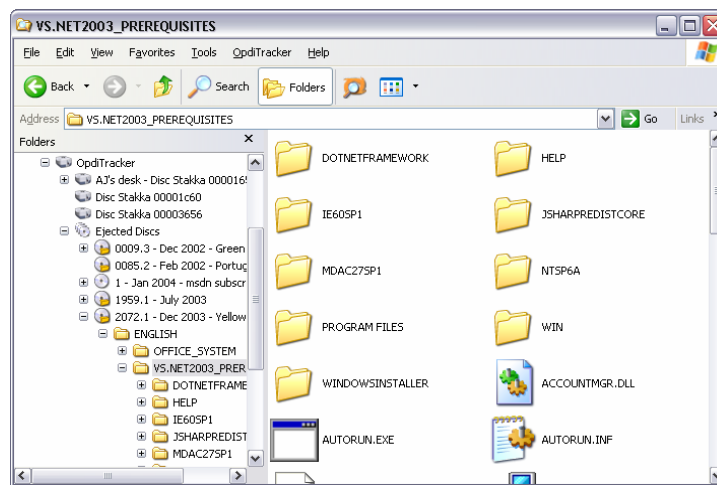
VS.NET2003_PREREQUISITES

File Edit View Favorites Tools OpdiTracker Help

Back Search Folders

Address VS.NET2003_PREREQUISITES Go Links

Folders ×

OpdiTracker
AJ's desk - Disc Stakka 0000165
Disc Stakka 00001c60
Disc Stakka 00003656
Ejected Discs
0009.3 - Dec 2002 - Green
0085.2 - Feb 2002 - Portug
1 - Jan 2004 - msdn subscr
1959.1 - July 2003
2072.1 - Dec 2003 - Yellow
ENGLISH
OFFICE_SYSTEM
VS.NET2003_PRER
DOTNETFRAME
HELP
IE60SP1
JSHARPREDIST
MDAC27SP1

DOTNETFRAMEWORK
HELP
IE60SP1
JSHARPREDISTCORE
MDAC27SP1
NTSP6A
PROGRAM FILES
WIN
WINDOWSINSTALLER
ACCOUNTMGR.DLL
AUTORUN.EXE
AUTORUN.INF